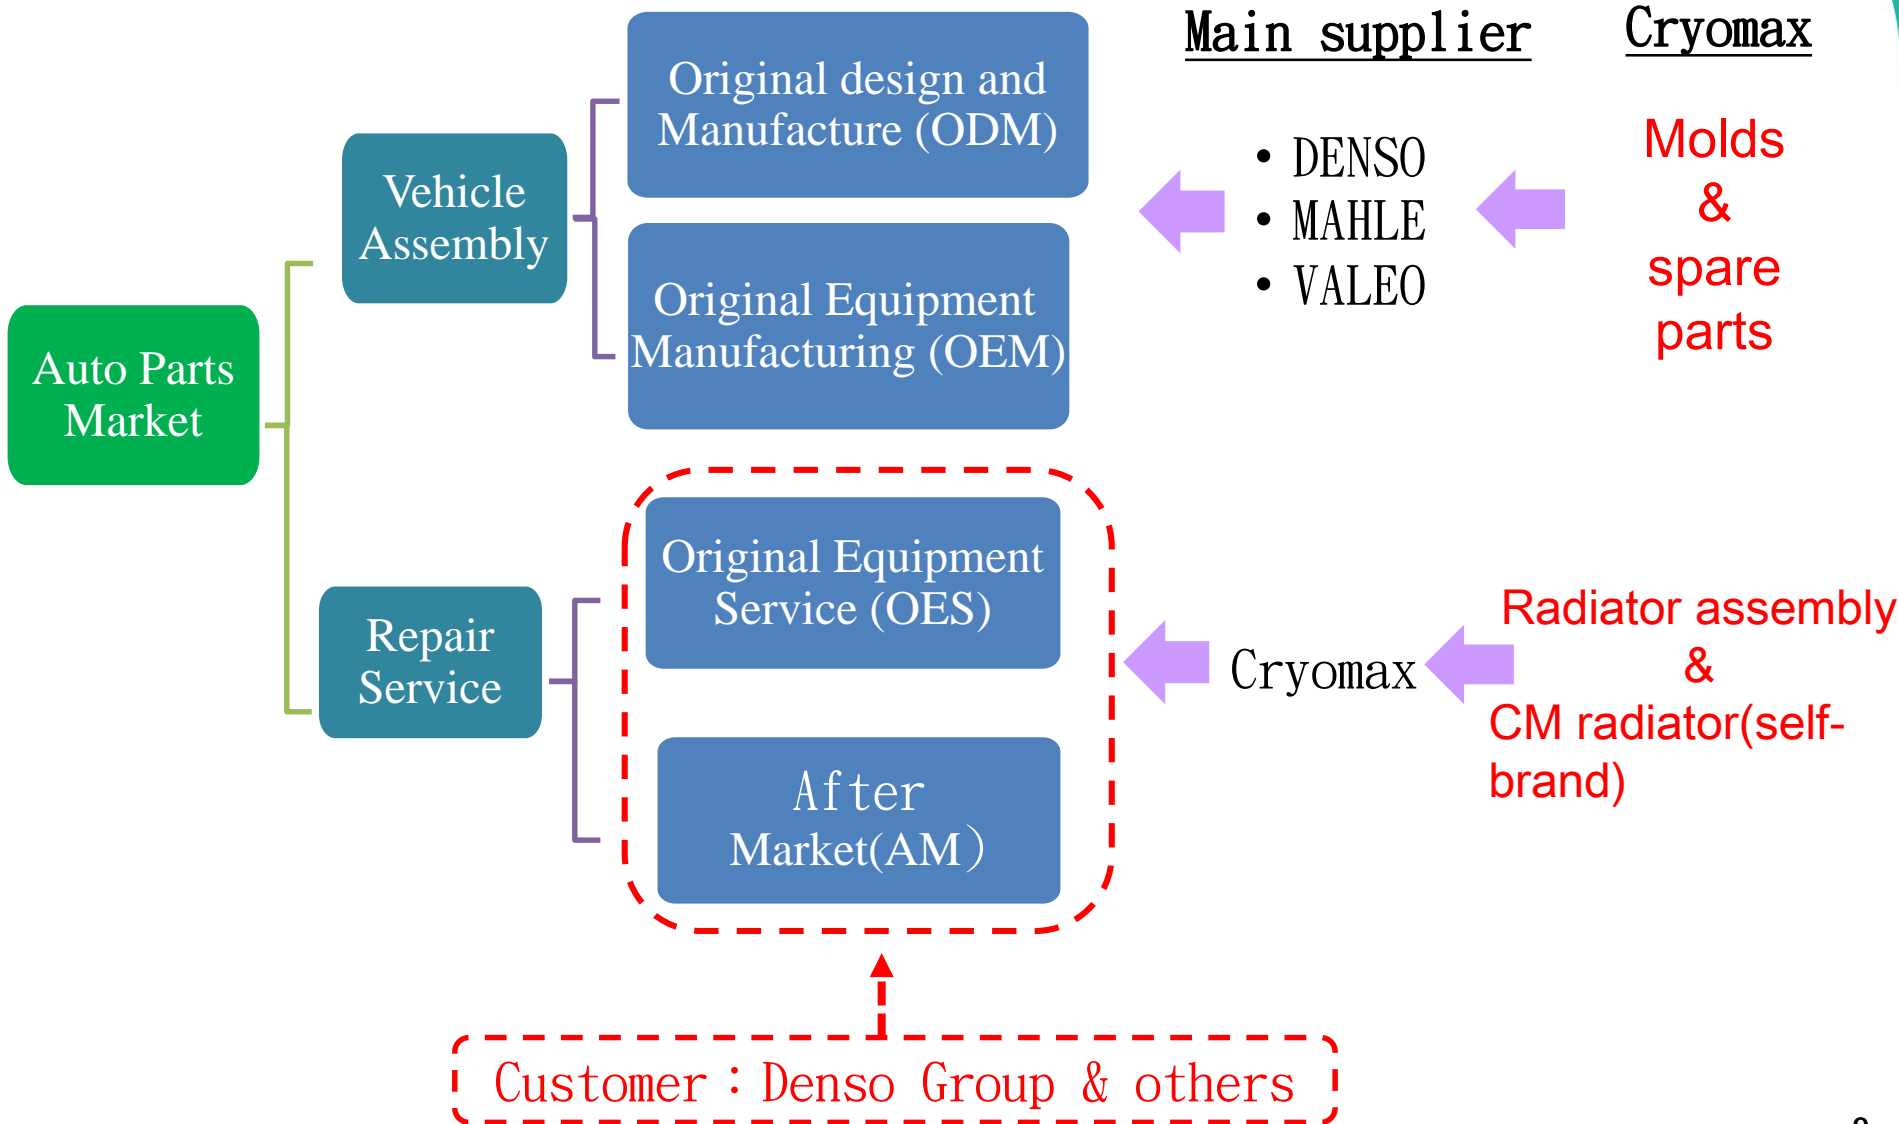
Main supplier

Cryomax

Auto Parts Market

Vehicle Assembly

Original design and Manufacture (ODM)

Original Equipment Manufacturing (OEM)

• DENSO
• MAHLE
• VALEO

Molds & spare parts

Repair Service

Original Equipment Service (OES)

After Market(AM)

Cryomax

Radiator assembly & CM radiator(self-brand)

Customer：Denso Group & others